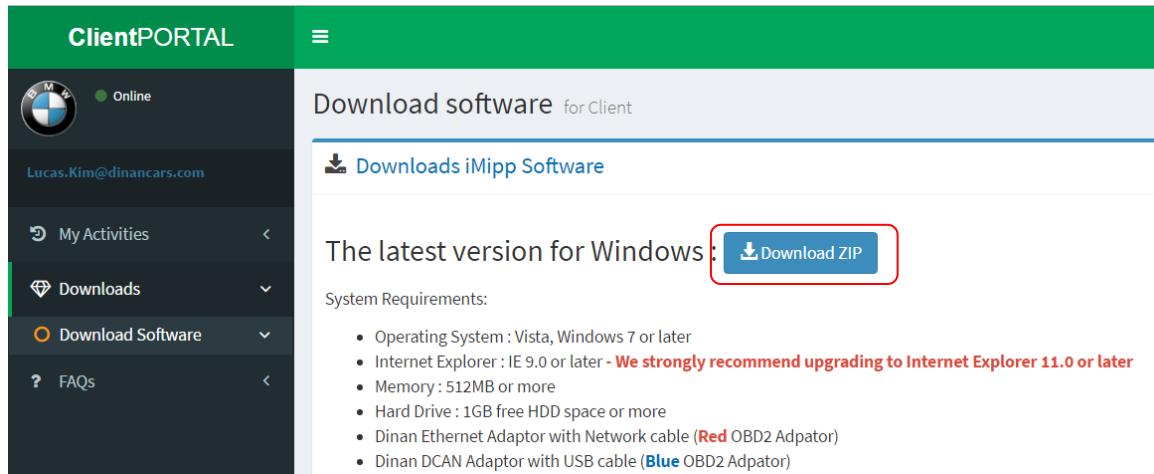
ClientPORTAL

Online

Lucas.Kim@dinancars.com

My Activities

Downloads

Download Software

FAQs

Download software for Client

Downloads iMipp Software

The latest version for Windows : Download ZIP

System Requirements:

- Operating System : Vista, Windows 7 or later
- Internet Explorer : IE 9.0 or later - We strongly recommend upgrading to Internet Explorer 11.0 or later
- Memory : 512MB or more
- Hard Drive : 1GB free HDD space or more
- Dinan Ethernet Adaptor with Network cable (Red OBD2 Adpator)
- Dinan DCAN Adaptor with USB cable (Blue OBD2 Adpator)